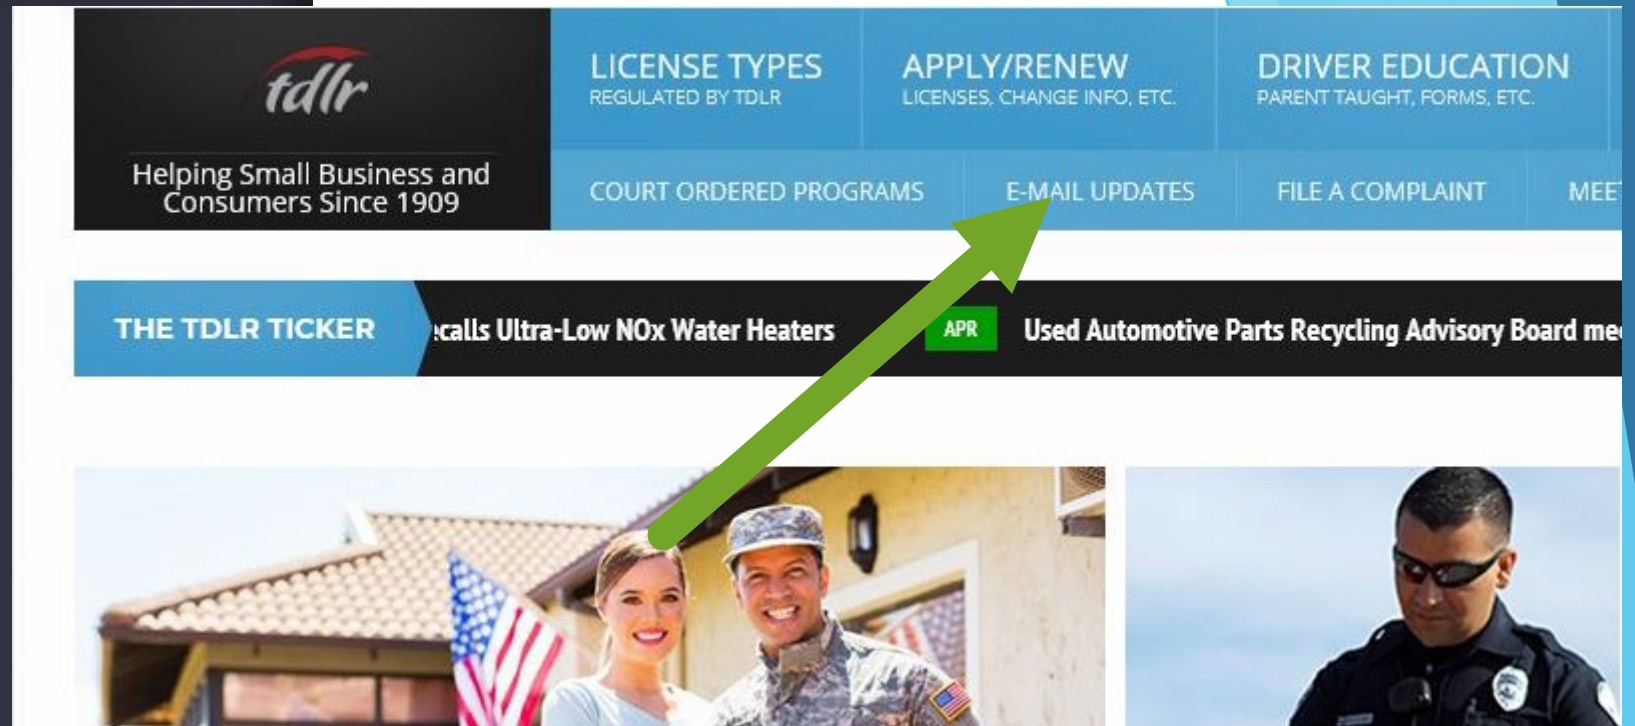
tdlr

Helping Small Business and Consumers Since 1909

LICENSE TYPES
REGULATED BY TDLR

APPLY/RENEW
LICENSES, CHANGE INFO, ETC.

DRIVER EDUCATION
PARENT TAUGHT, FORMS, ETC.

COURT ORDERED PROGRAMS

E-MAIL UPDATES

FILE A COMPLAINT

MEE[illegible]

THE TDLR TICKER

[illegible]calls Ultra-Low NOx Water Heaters

APR

Used Automotive Parts Recycling Advisory Board me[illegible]